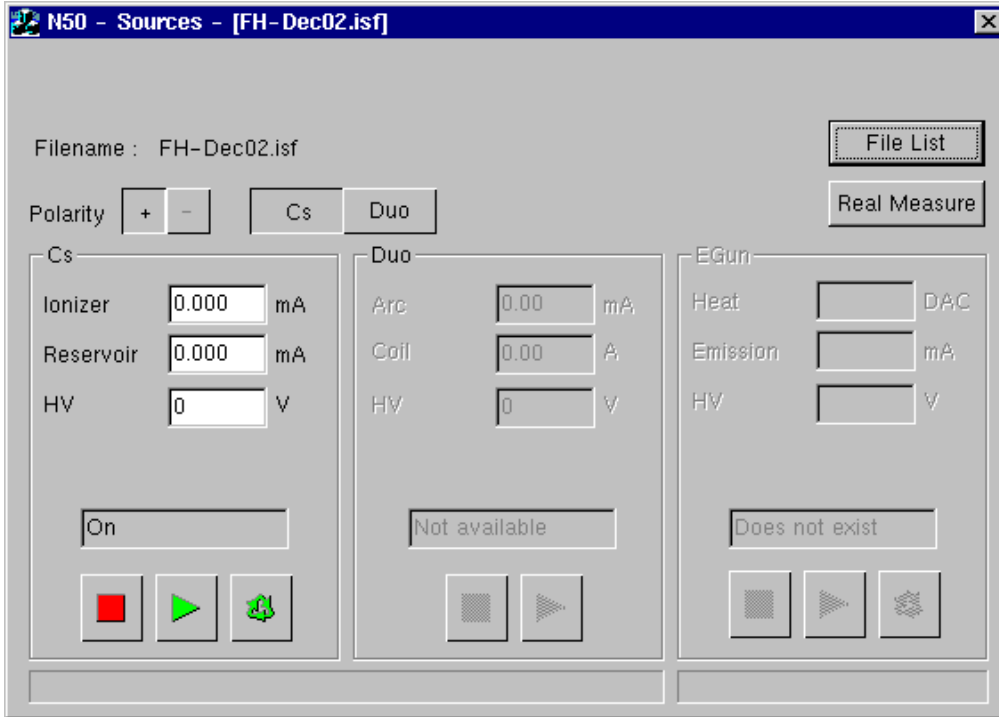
N50 - Sources - [FH-Dec02.isf]

Filename : FH-Dec02.isf

File List

Real Measure

Polarity + −

Cs Duo

Cs

Ionizer 0.000 mA

Reservoir 0.000 mA

HV 0 V

On

Duo

Arc 0.00 mA

Coil 0.00 A

HV 0 V

Not available

EGun

Heat DAC

Emission mA

HV V

Does not exist